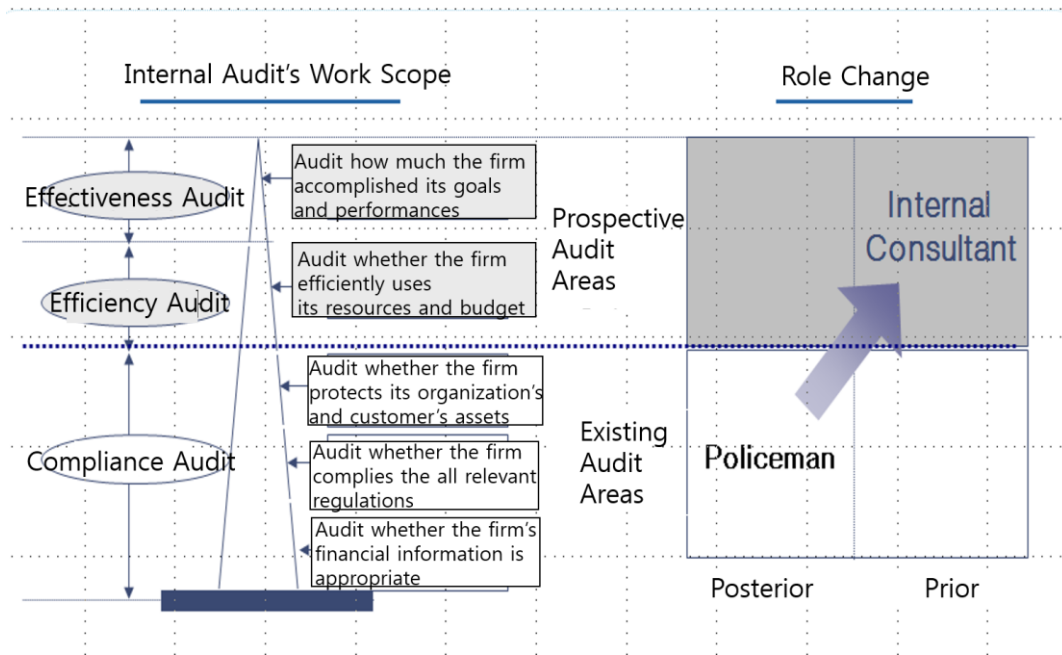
Internal Audit's Work Scope

Role Change

Effectiveness Audit

Audit how much the firm accomplished its goals and performances

Efficiency Audit

Audit whether the firm efficiently uses its resources and budget

Prospective Audit Areas

Internal Consultant

Compliance Audit

Audit whether the firm protects its organization's and customer's assets

Audit whether the firm complies the all relevant regulations

Audit whether the firm's financial information is appropriate

Existing Audit Areas

Policeman

Posterior

Prior